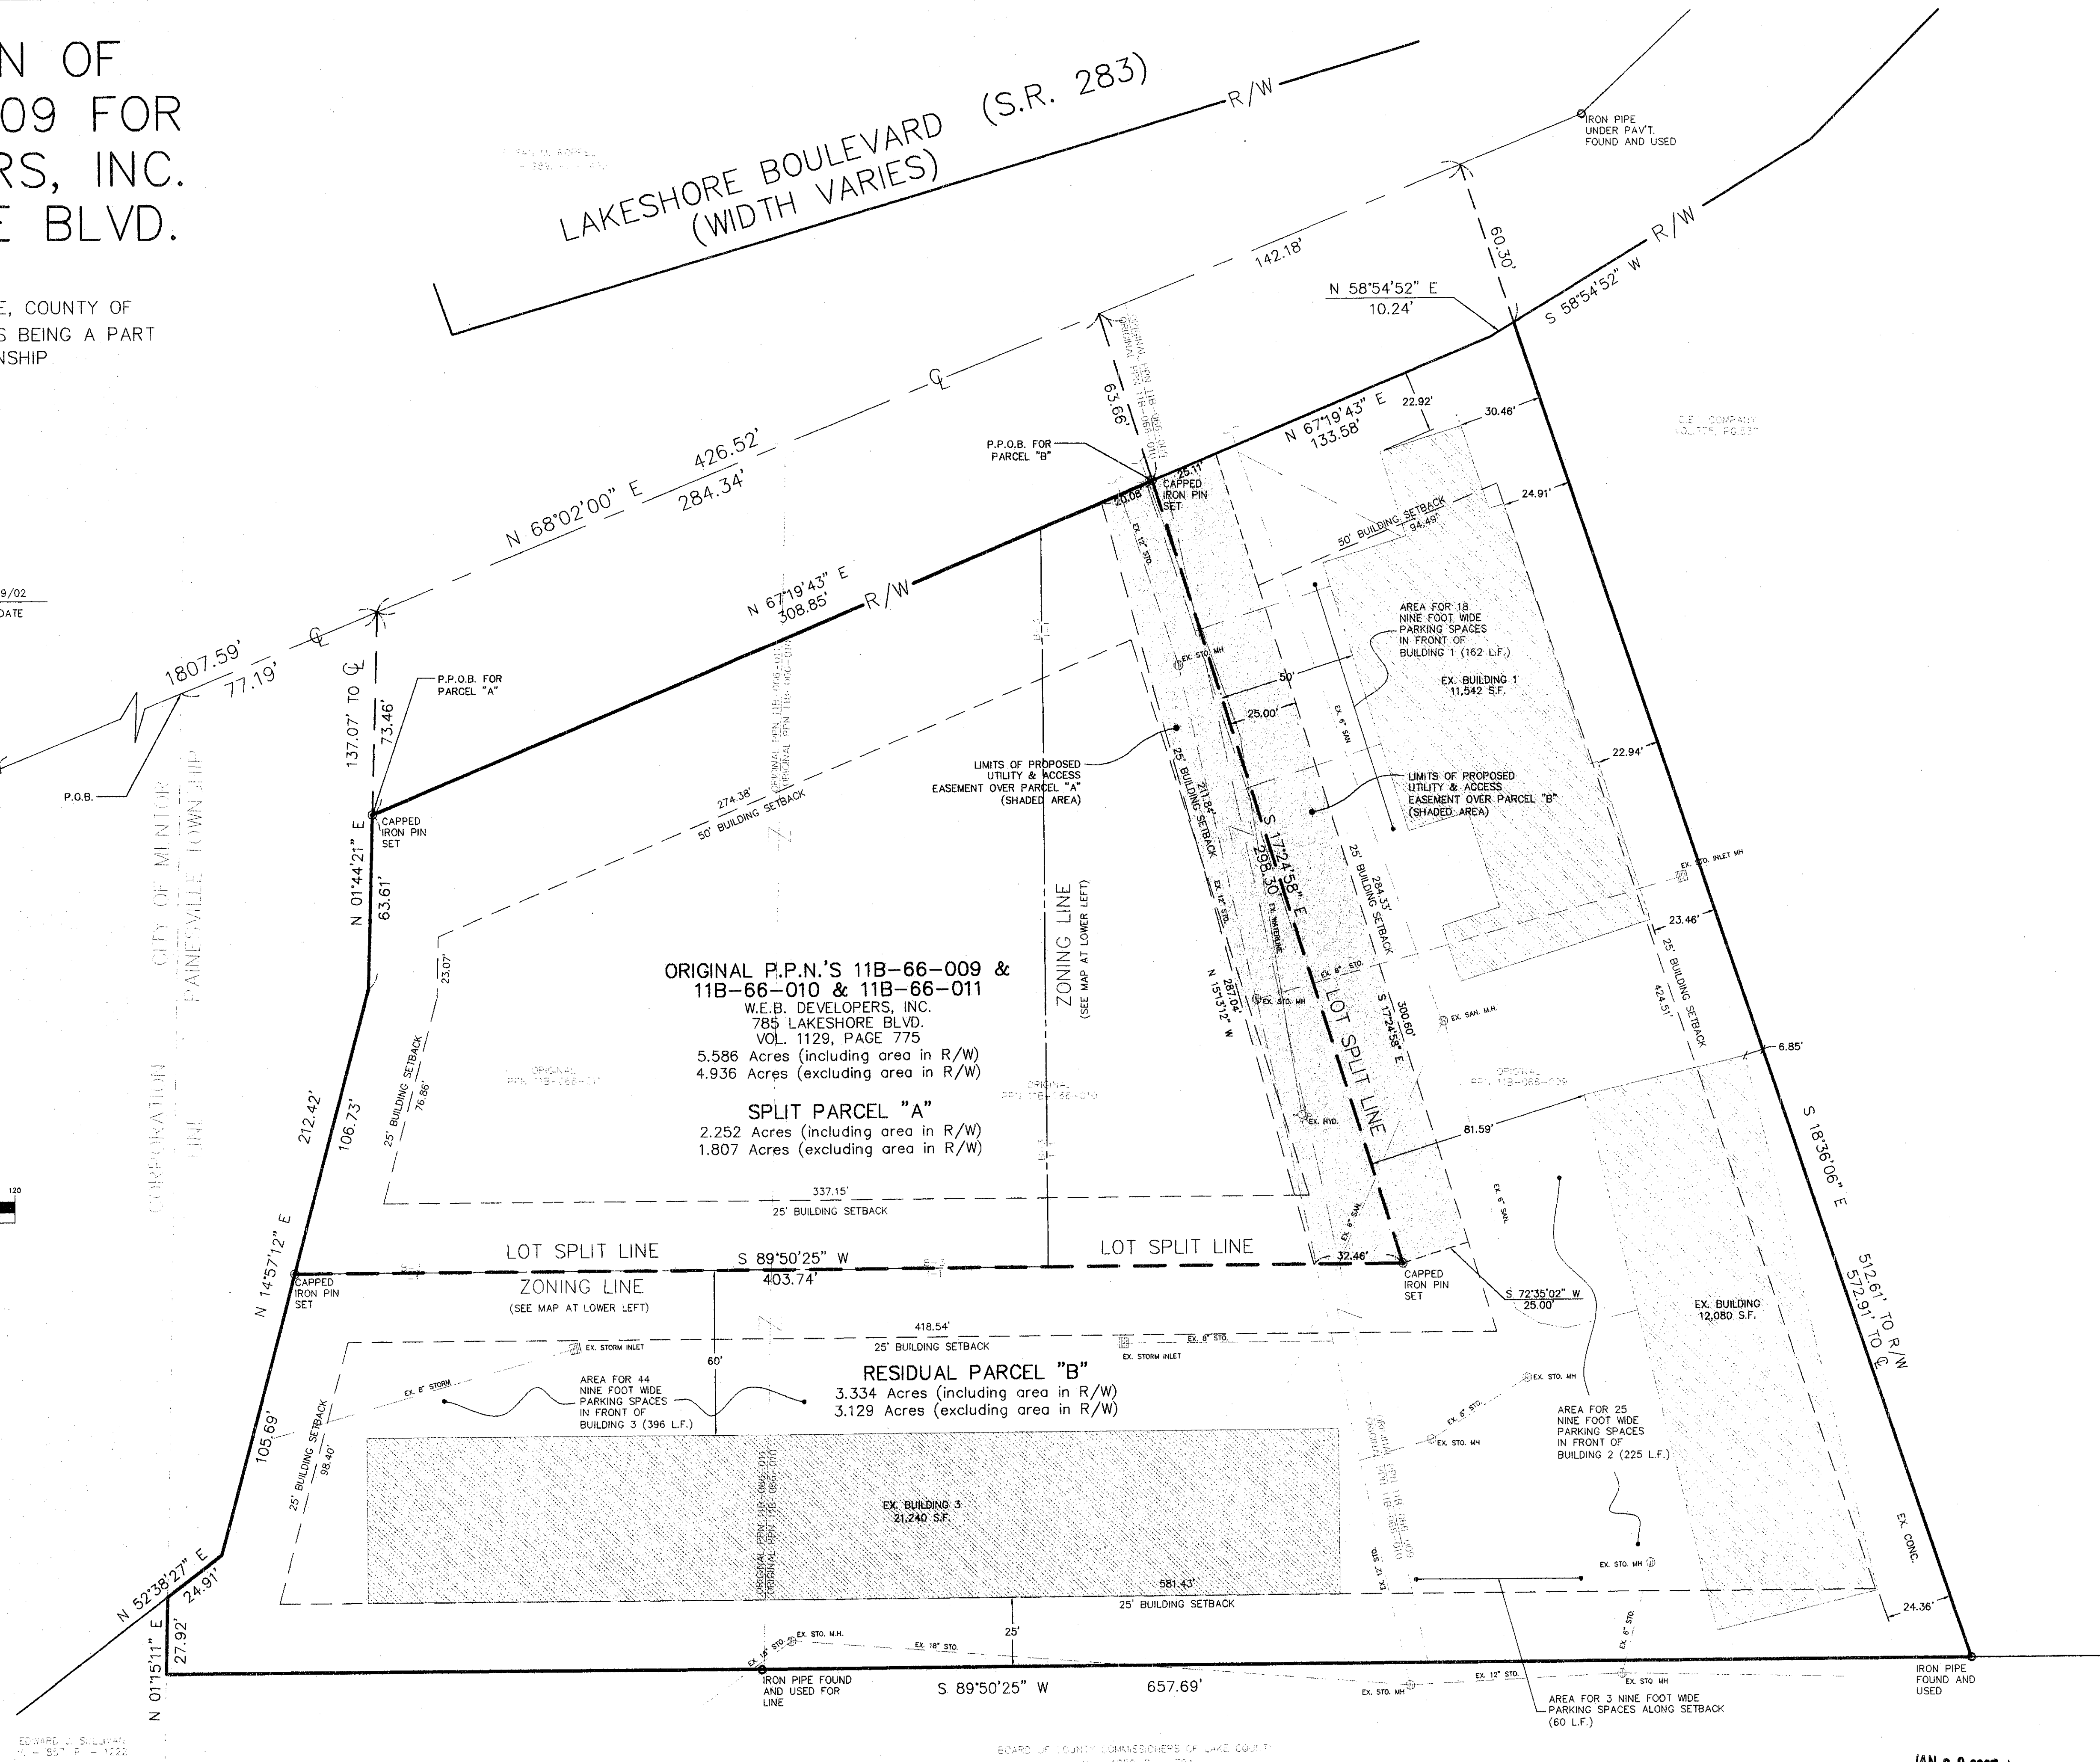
N OF
09 FOR
RS, INC.
E BLVD.

E, COUNTY OF
S BEING A PART
NSHIP

LAKESHORE BOULEVARD (S.R. 283)
(WIDTH VARIES)

R/W

IRON PIPE
UNDER PAV'T.
FOUND AND USED

142.18'

60.30'

N 58°54'52" E
10.24'

S 58°54'52" W

R/W

N 68°02'00" E 426.52'
284.34'

63.66'

P.P.O.B. FOR PARCEL "B"

N 67°19'43" E
133.58'

22.92'

30.46'

25.11'
20.08'
CAPPED IRON PIN SET

24.91'

50' BUILDING SETBACK
94.49'

9/02
DATE

N 67°19'43" E
308.85'
R/W

1807.59'
77.19'

137.07' TO ℄
73.46'

P.P.O.B. FOR PARCEL "A"

AREA FOR 18 NINE FOOT WIDE PARKING SPACES IN FRONT OF BUILDING 1 (162 L.F.)

EX. BUILDING 1
11,542 S.F.

50'
25.00'

EX. STO. MH

P.O.B.

CAPPED IRON PIN SET

274.38'
50' BUILDING SETBACK

LIMITS OF PROPOSED UTILITY & ACCESS EASEMENT OVER PARCEL "A" (SHADED AREA)

22.94'

LIMITS OF PROPOSED UTILITY & ACCESS EASEMENT OVER PARCEL "B" (SHADED AREA)

25' BUILDING SETBACK
311.84'

S 17°24'58" E
298.30'

25' BUILDING SETBACK
284.33'

EX. STO. INLET MH

N 01°44'21" E
63.61'

CITY OF MENTOR
PAINESVILLE TOWNSHIP

ZONING LINE
(SEE MAP AT LOWER LEFT)

23.07'

ORIGINAL P.P.N.'S 11B-66-009 &
11B-66-010 & 11B-66-011
W.E.B. DEVELOPERS, INC.
785 LAKESHORE BLVD.
VOL. 1129, PAGE 775
5.586 Acres (including area in R/W)
4.936 Acres (excluding area in R/W)

SPLIT PARCEL "A"
2.252 Acres (including area in R/W)
1.807 Acres (excluding area in R/W)

N 15°13'12" W
287.04'

EX. STO. MH

LOT SPLIT LINE

S 17°24'58" E
300.60'

EX. SAN. M.H.

23.46'

25' BUILDING SETBACK
424.51'

6.85'

212.42'
106.73'

25' BUILDING SETBACK
76.86'

EX. HYD.

81.59'

S 18°36'06" E

CORPORATION LINE

337.15'
25' BUILDING SETBACK

N 14°57'12" E

LOT SPLIT LINE
S 89°50'25" W
403.74'
LOT SPLIT LINE
32.46'

CAPPED IRON PIN SET

ZONING LINE
(SEE MAP AT LOWER LEFT)

CAPPED IRON PIN SET

S 72°35'02" W
25.00'

EX. BUILDING
12,080 S.F.

512.61' TO R/W
572.91' TO ℄

418.54'
25' BUILDING SETBACK

EX. STORM INLET
EX. 8" STO.
EX. STORM INLET

60'

RESIDUAL PARCEL "B"
3.334 Acres (including area in R/W)
3.129 Acres (excluding area in R/W)

AREA FOR 44 NINE FOOT WIDE PARKING SPACES IN FRONT OF BUILDING 3 (396 L.F.)

EX. 8" STORM

EX. STO. MH

AREA FOR 25 NINE FOOT WIDE PARKING SPACES IN FRONT OF BUILDING 2 (225 L.F.)

105.69'
25' BUILDING SETBACK
98.40'

EX. BUILDING 3
21,240 S.F.

EX. CONC.

EX. STO. MH

581.43'
25' BUILDING SETBACK

24.36'

N 52°38'27" E
24.91'

27.92'
N 01°15'11" E

25'

EX. STO. M.H.
EX. 18" STO.

IRON PIPE FOUND AND USED FOR LINE

S 89°50'25" W
657.69'

EX. 12" STO.
EX. STO. MH

IRON PIPE FOUND AND USED

AREA FOR 3 NINE FOOT WIDE PARKING SPACES ALONG SETBACK (60 L.F.)

120